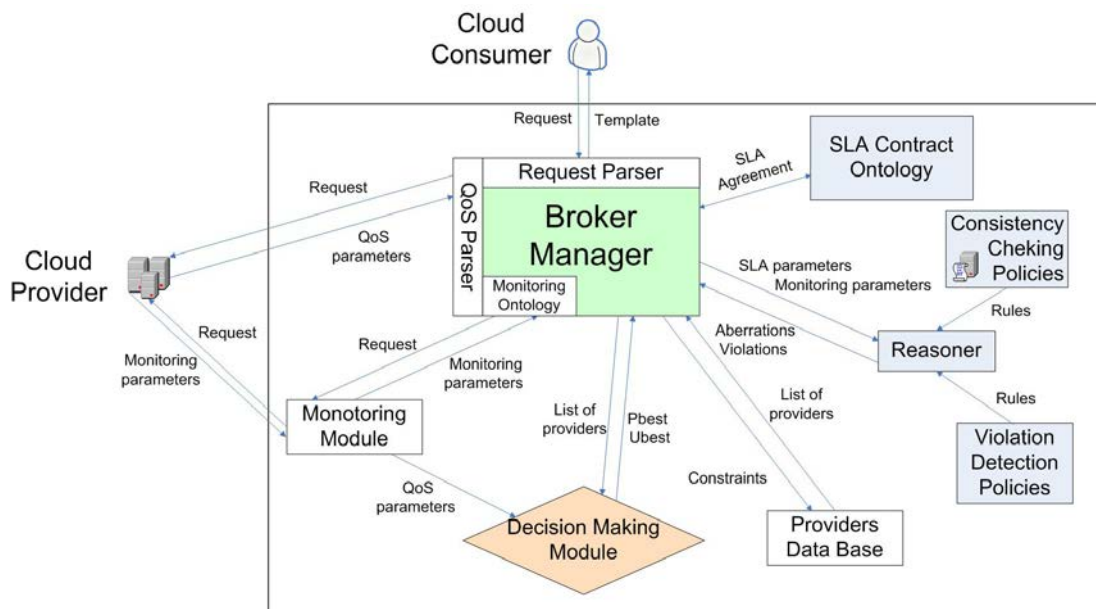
Cloud Consumer

Request
Template

Request Parser

QoS Parser

Broker Manager

Monitoring Ontology

SLA Agreement

SLA Contract Ontology

Consistency Cheking Policies

Request

QoS parameters

Cloud Provider

Request

Monitoring parameters

SLA parameters
Monitoring parameters

Rules

Aberrations
Violations

Reasoner

Request

Monitoring parameters

Monotoring Module

List of providers

Pbest
Ubest

List of providers

Rules

Violation Detection Policies

Constraints

QoS parameters

Decision Making Module

Providers Data Base